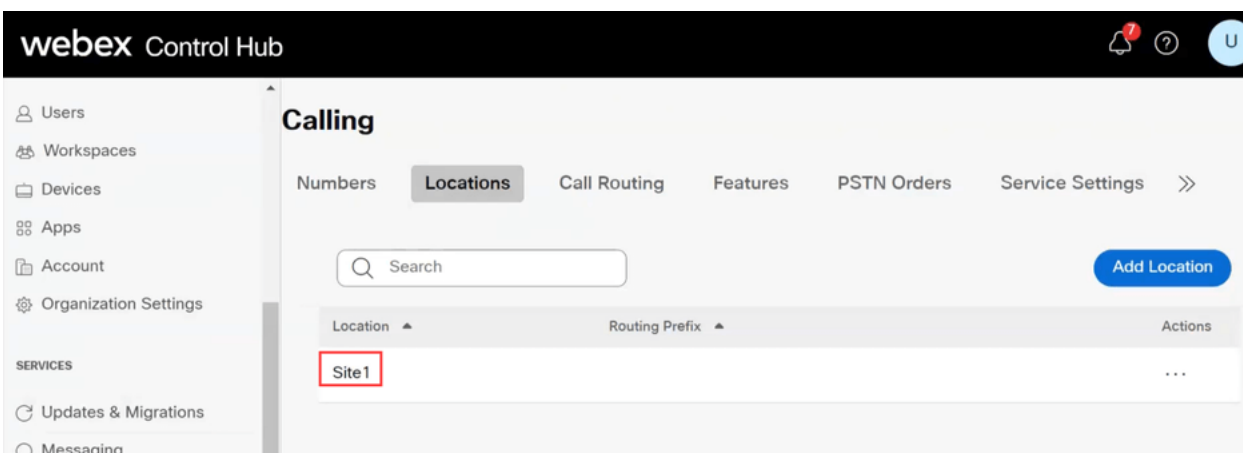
webex Control Hub

7

U

Users
Workspaces
Devices
Apps
Account
Organization Settings

SERVICES

Updates & Migrations
Messaging

Calling

Numbers Locations Call Routing Features PSTN Orders Service Settings »

Search

Add Location

| Location | Routing Prefix | Actions |
|---|---|---|
| Site1 | | ··· |